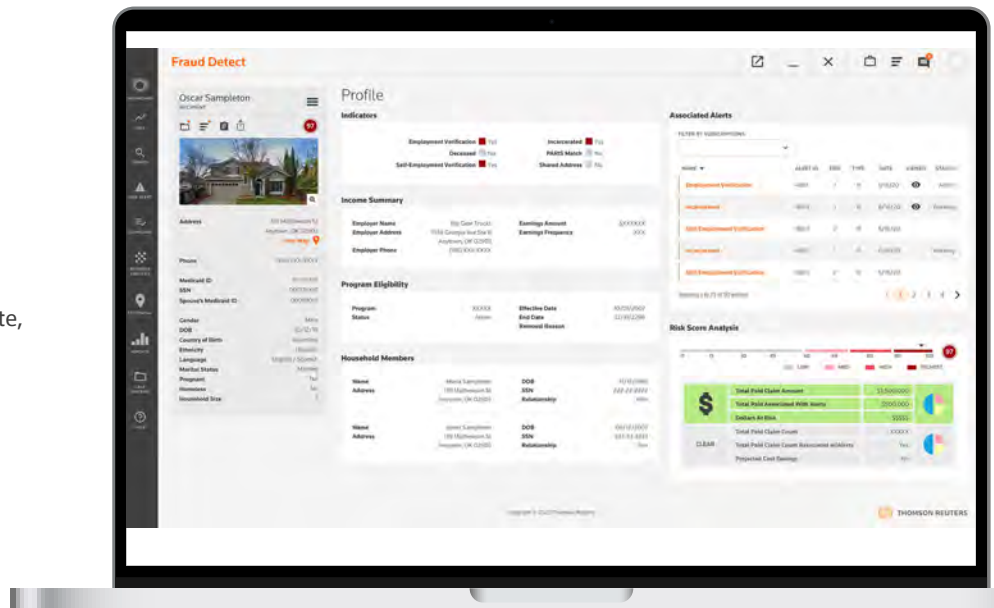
te,

Fraud Detect

Oscar Sampleton

97

Profile

Indicators

Employment Verification Yes
Deceased Yes
Self-Employment Verification Yes

Incarcerated Yes
PARIS Match No
Shared Address No

Income Summary

Employer Name
Employer Address
Employer Phone

Earnings Amount
Earnings Frequency

Program Eligibility

Program
Status

Effective Date
End Date
Removal Reason

Household Members

Name
Address

DOB
SSN
Relationship

Name
Address

DOB
SSN
Relationship

Address

Phone

Medicaid ID
SSN
Spouse's Medicaid ID

Gender
DOB
Country of Birth
Ethnicity
Language
Marital Status
Pregnant
Homeless
Household Size

Associated Alerts

Employment Verification
Incarcerated
SSN Employment Verification
Incarcerated
SSN Employment Verification

1 2 3 4 >

Risk Score Analysis

LOW MED HIGH

97

Total Paid Claim Amount
Total Paid Associated With Alerts
Dollars At Risk

CLEAR

Total Paid Claim Count
Total Paid Claim Count Associated w/Alerts
Projected Cost Savings

THOMSON REUTERS